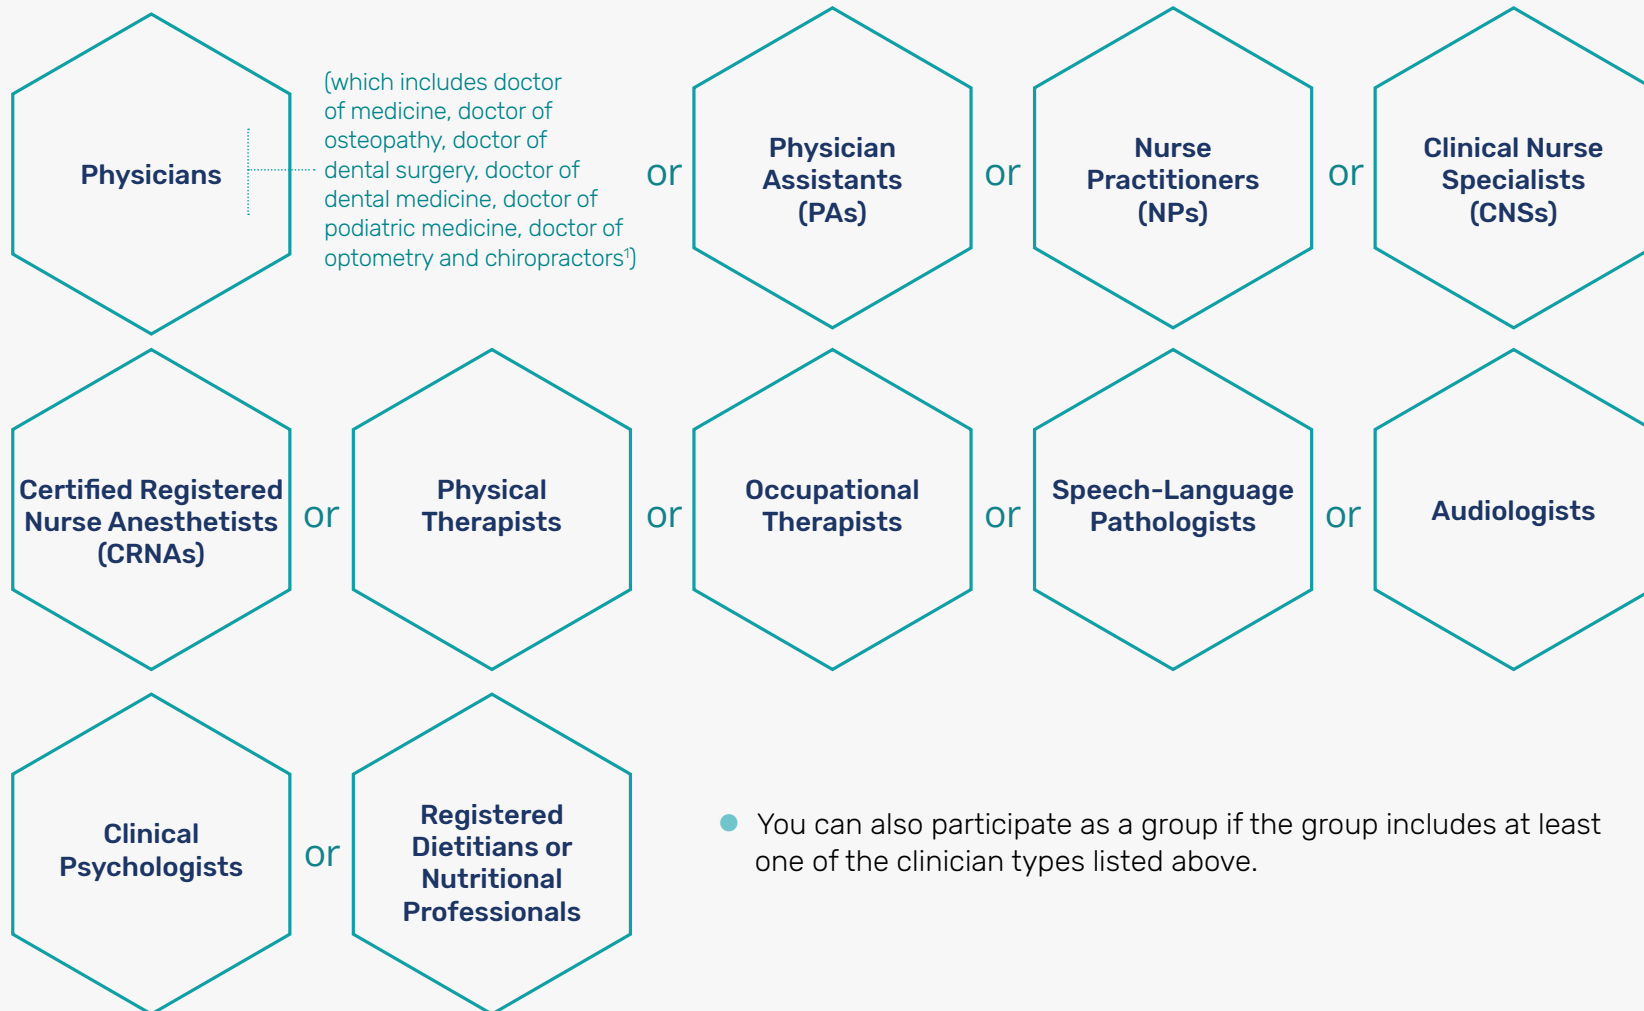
Physicians

(which includes doctor of medicine, doctor of osteopathy, doctor of dental surgery, doctor of dental medicine, doctor of podiatric medicine, doctor of optometry and chiropractors$^1$)

or

Physician Assistants (PAs)

or

Nurse Practitioners (NPs)

or

Clinical Nurse Specialists (CNSs)

Certified Registered Nurse Anesthetists (CRNAs)

or

Physical Therapists

or

Occupational Therapists

or

Speech-Language Pathologists

or

Audiologists

Clinical Psychologists

or

Registered Dietitians or Nutritional Professionals

You can also participate as a group if the group includes at least one of the clinician types listed above.